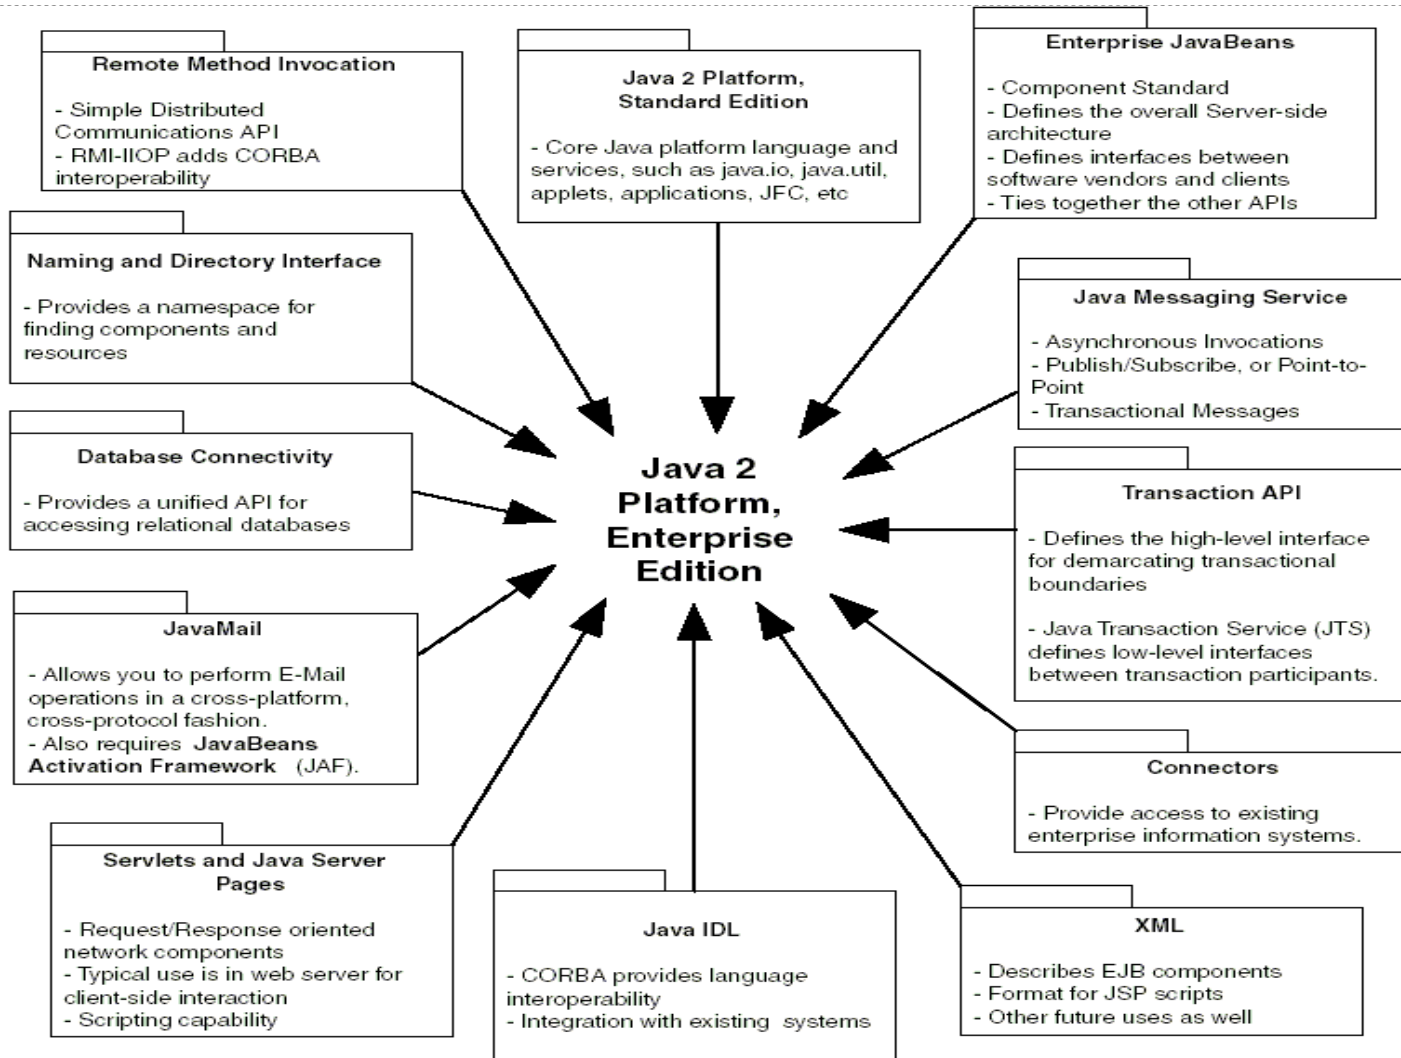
Remote Method Invocation

- Simple Distributed Communications API
- RMI-IIOP adds CORBA interoperability

Java 2 Platform, Standard Edition

- Core Java platform language and services, such as java.io, java.util, applets, applications, JFC, etc

Enterprise JavaBeans

- Component Standard
- Defines the overall Server-side architecture
- Defines interfaces between software vendors and clients
- Ties together the other APIs

Naming and Directory Interface

- Provides a namespace for finding components and resources

Java Messaging Service

- Asynchronous Invocations
- Publish/Subscribe, or Point-to-Point
- Transactional Messages

Database Connectivity

- Provides a unified API for accessing relational databases

Java 2 Platform, Enterprise Edition

Transaction API

- Defines the high-level interface for demarcating transactional boundaries

- Java Transaction Service (JTS) defines low-level interfaces between transaction participants.

JavaMail

- Allows you to perform E-Mail operations in a cross-platform, cross-protocol fashion.
- Also requires JavaBeans Activation Framework (JAF).

Connectors

- Provide access to existing enterprise information systems.

Servlets and Java Server Pages

- Request/Response oriented network components
- Typical use is in web server for client-side interaction
- Scripting capability

Java IDL

- CORBA provides language interoperability
- Integration with existing systems

XML

- Describes EJB components
- Format for JSP scripts
- Other future uses as well